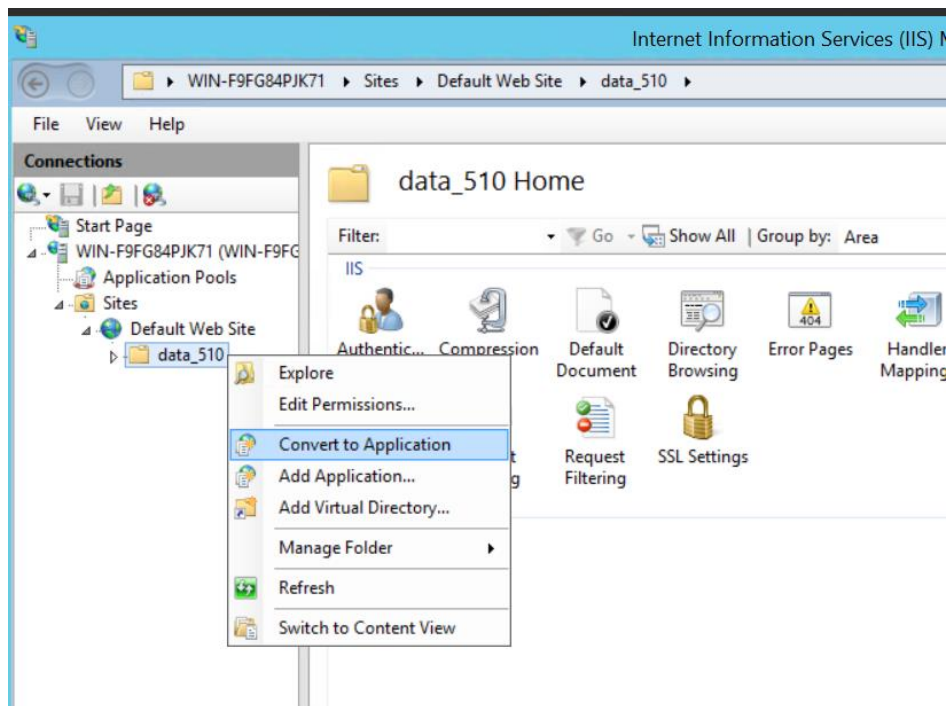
Internet Information Services (IIS) M

WIN-F9FG84PJK71 ▸ Sites ▸ Default Web Site ▸ data_510 ▸

File View Help

Connections

Start Page
WIN-F9FG84PJK71 (WIN-F9FG
Application Pools
Sites
Default Web Site
data_510

data_510 Home

Filter: Go Show All | Group by: Area

IIS

Authentic... Compression Default Document Directory Browsing Error Pages Handler Mapping

t
g
Request Filtering SSL Settings

404

Explore
Edit Permissions...
Convert to Application
Add Application...
Add Virtual Directory...
Manage Folder ▸
Refresh
Switch to Content View